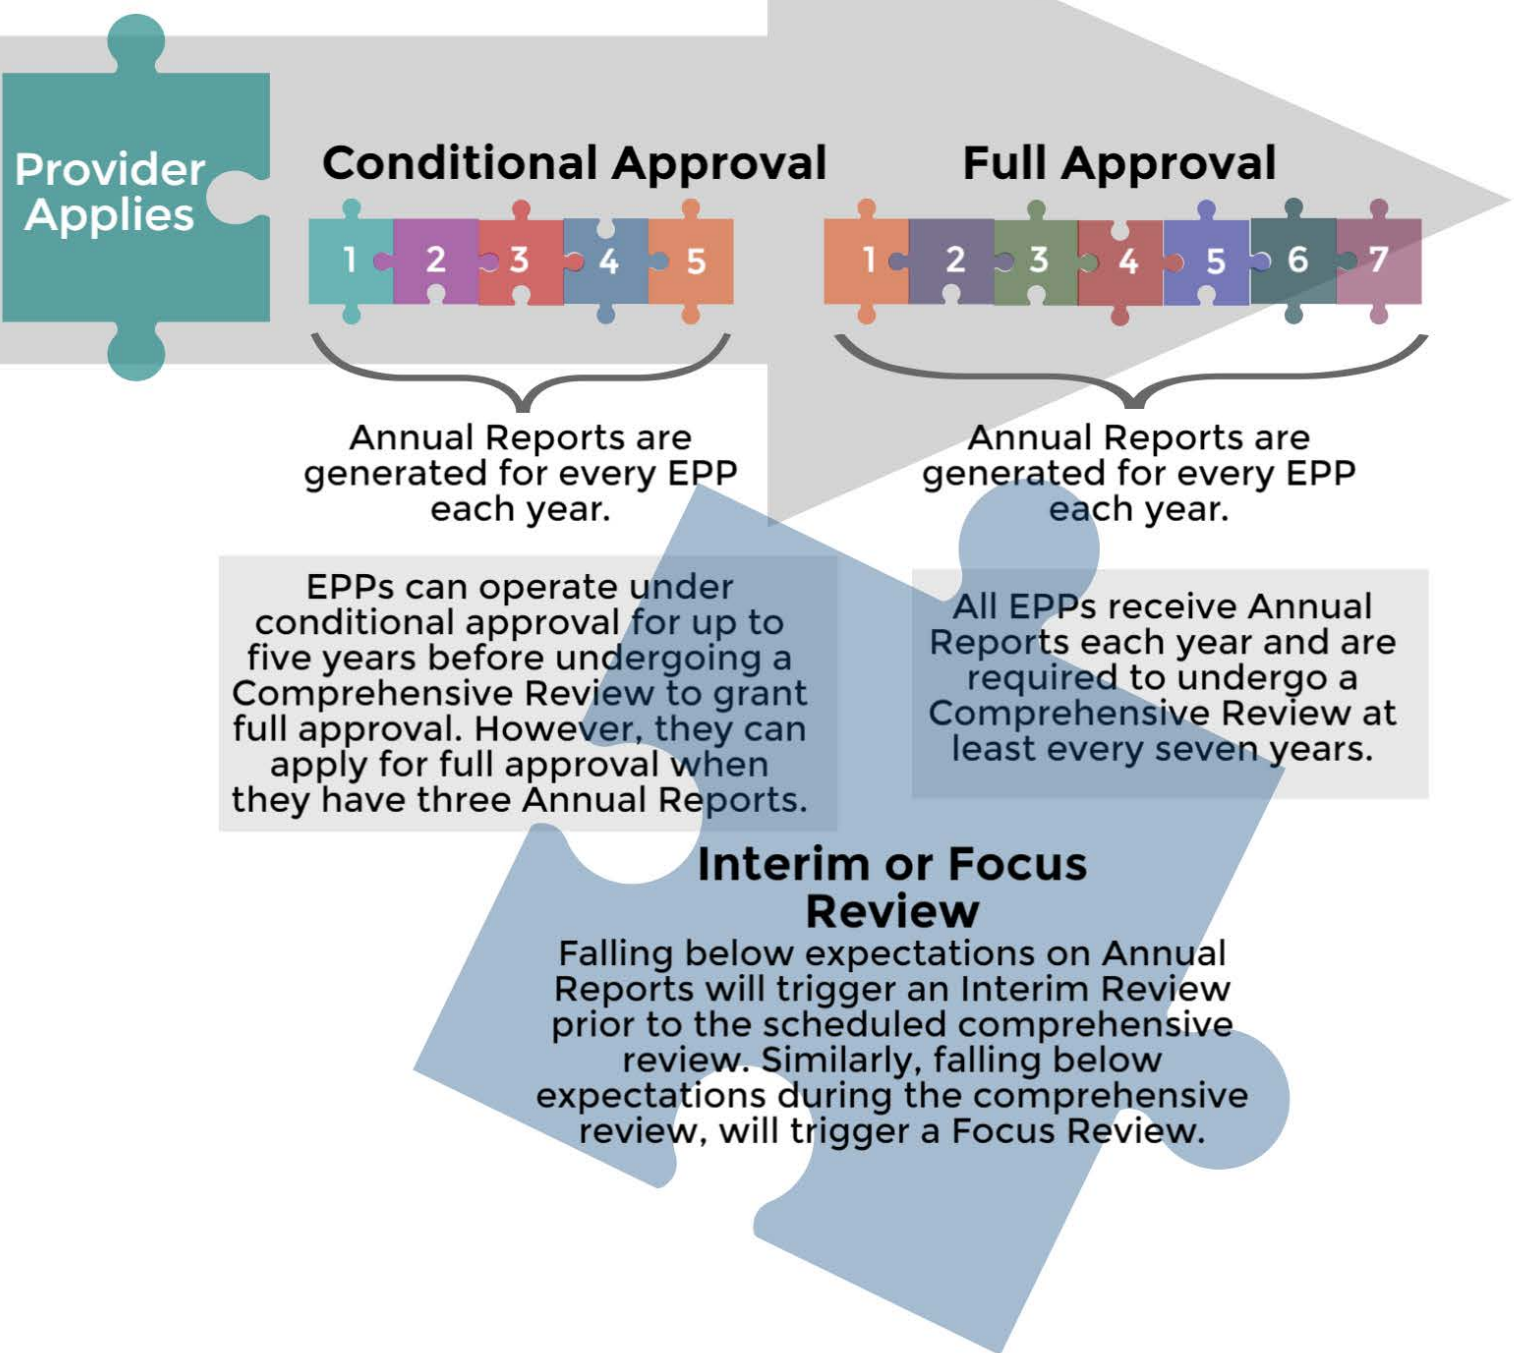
Provider Applies

Conditional Approval

1 2 3 4 5

Annual Reports are generated for every EPP each year.

EPPs can operate under conditional approval for up to five years before undergoing a Comprehensive Review to grant full approval. However, they can apply for full approval when they have three Annual Reports.

Full Approval

1 2 3 4 5 6 7

Annual Reports are generated for every EPP each year.

All EPPs receive Annual Reports each year and are required to undergo a Comprehensive Review at least every seven years.

Interim or Focus Review

Falling below expectations on Annual Reports will trigger an Interim Review prior to the scheduled comprehensive review. Similarly, falling below expectations during the comprehensive review, will trigger a Focus Review.